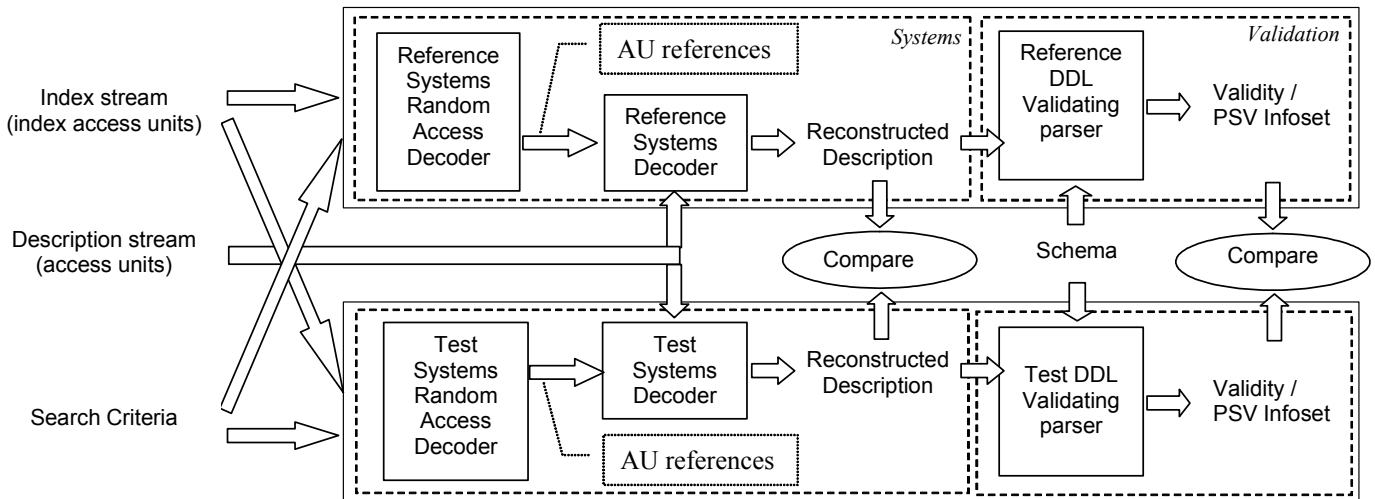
Index stream (index access units)

Description stream (access units)

Search Criteria

Systems

Validation

Reference Systems Random Access Decoder

AU references

Reference Systems Decoder

Reconstructed Description

Reference DDL Validating parser

Validity / PSV Infoset

Compare

Schema

Compare

Test Systems Random Access Decoder

Test Systems Decoder

Reconstructed Description

Test DDL Validating parser

Validity / PSV Infoset

AU references